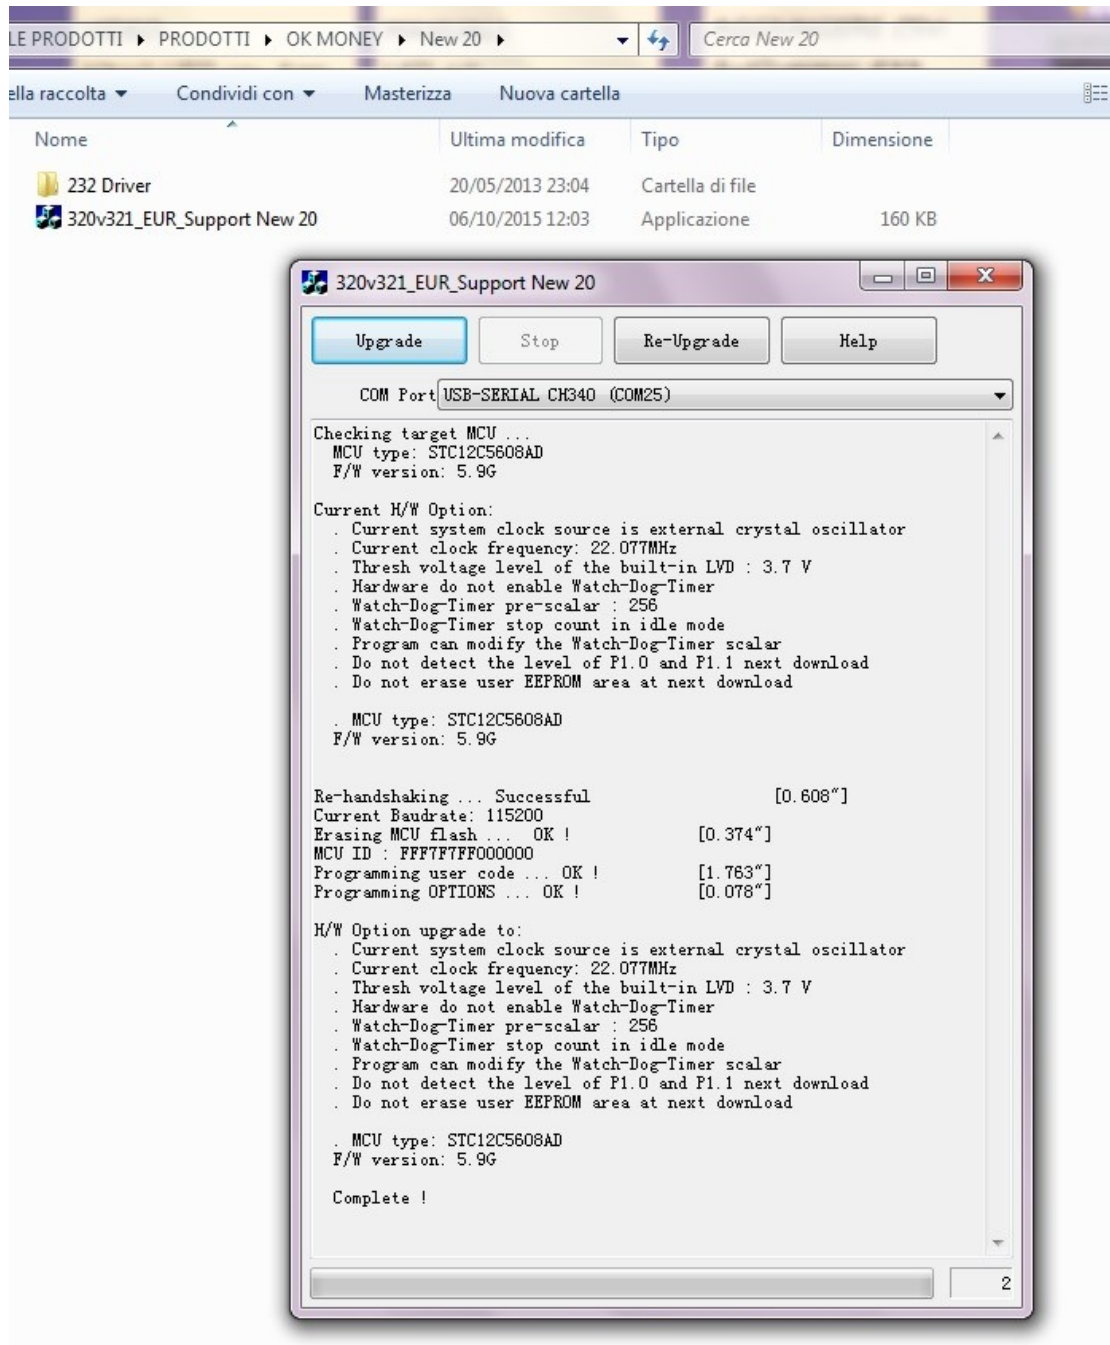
LE PRODOTTI ▸ PRODOTTI ▸ OK MONEY ▸ New 20 ▸

Cerca New 20

ella raccolta ▾ Condividi con ▾ Masterizza Nuova cartella

| Nome | Ultima modifica | Tipo | Dimensione |
|---|---|---|---|
| 232 Driver | 20/05/2013 23:04 | Cartella di file | |
| 320v321_EUR_Support New 20 | 06/10/2015 12:03 | Applicazione | 160 KB |

320v321_EUR_Support New 20

Upgrade Stop Re-Upgrade Help

COM Port USB-SERIAL CH340 (COM25)

Checking target MCU ...
MCU type: STC12C5608AD
F/W version: 5.9G

Current H/W Option:
. Current system clock source is external crystal oscillator
. Current clock frequency: 22.077MHz
. Thresh voltage level of the built-in LVD : 3.7 V
. Hardware do not enable Watch-Dog-Timer
. Watch-Dog-Timer pre-scalar : 256
. Watch-Dog-Timer stop count in idle mode
. Program can modify the Watch-Dog-Timer scalar
. Do not detect the level of P1.0 and P1.1 next download
. Do not erase user EEPROM area at next download

. MCU type: STC12C5608AD
F/W version: 5.9G

Re-handshaking ... Successful [0.608"]
Current Baudrate: 115200
Erasing MCU flash ... OK ! [0.374"]
MCU ID : FFF7F7FF000000
Programming user code ... OK ! [1.763"]
Programming OPTIONS ... OK ! [0.078"]

H/W Option upgrade to:
. Current system clock source is external crystal oscillator
. Current clock frequency: 22.077MHz
. Thresh voltage level of the built-in LVD : 3.7 V
. Hardware do not enable Watch-Dog-Timer
. Watch-Dog-Timer pre-scalar : 256
. Watch-Dog-Timer stop count in idle mode
. Program can modify the Watch-Dog-Timer scalar
. Do not detect the level of P1.0 and P1.1 next download
. Do not erase user EEPROM area at next download

. MCU type: STC12C5608AD
F/W version: 5.9G

Complete !

2